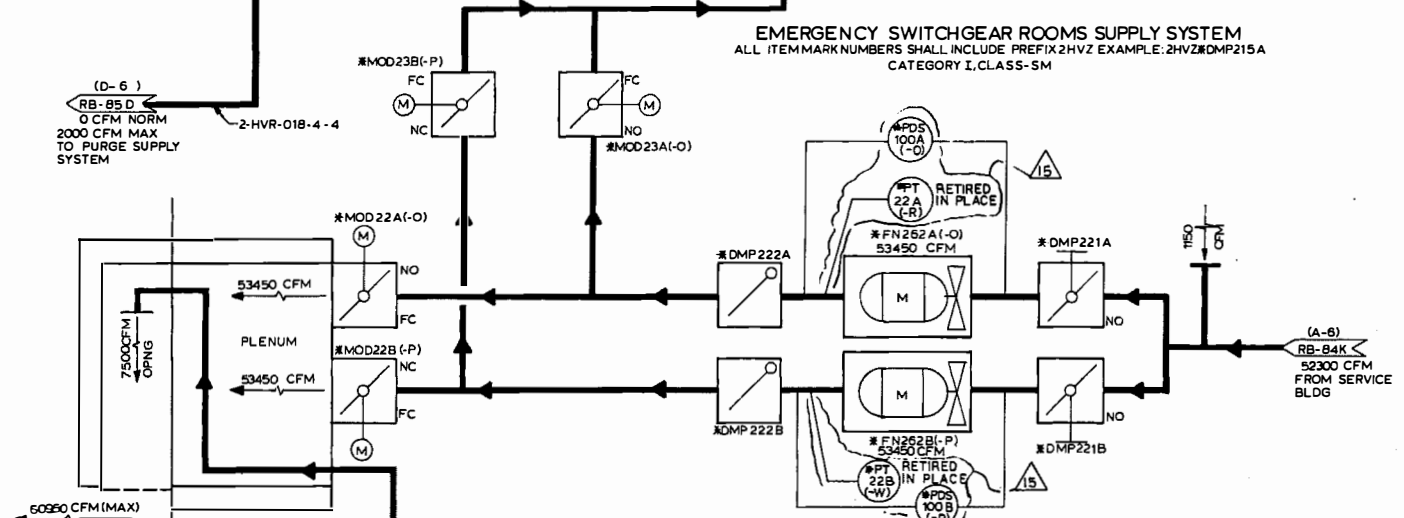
EMERGENCY SWITCHGEAR ROOMS SUPPLY SYSTEM
ALL ITEM MARK NUMBERS SHALL INCLUDE PREFIX 2HVZ EXAMPLE: 2HVZ✱DMP215A
CATEGORY I, CLASS-SM

(D-6)
RB-85D
0 CFM NORM
2000 CFM MAX
TO PURGE SUPPLY
SYSTEM

2-HVR-018-4-4

✱MOD23B(-P)
FC
M
NC

FC
M
NO
✱MOD23A(-O)

✱PDS
100A
(-O)

✱PT
22A
(-R)
RETIRED
IN PLACE

15

✱FN262A(-O)
53450 CFM

✱DMP221A

1150 CFM

✱MOD22A(-O)
M
NO
53450 CFM
FC

PLENUM

7500 CFM
OPNG

✱DMP222A

M

NO

(A-6)
RB-84K
52300 CFM
FROM SERVICE
BLDG

✱MOD22B(-P)
NC
53450 CFM
FC
M

M

NO

✱DMP222B

✱FN262B(-P)
53450 CFM

✱DMP221B

✱PT
22B
(-W)
RETIRED
IN PLACE

15

✱PDS
100B
(-P)

60960 CFM (MAX)